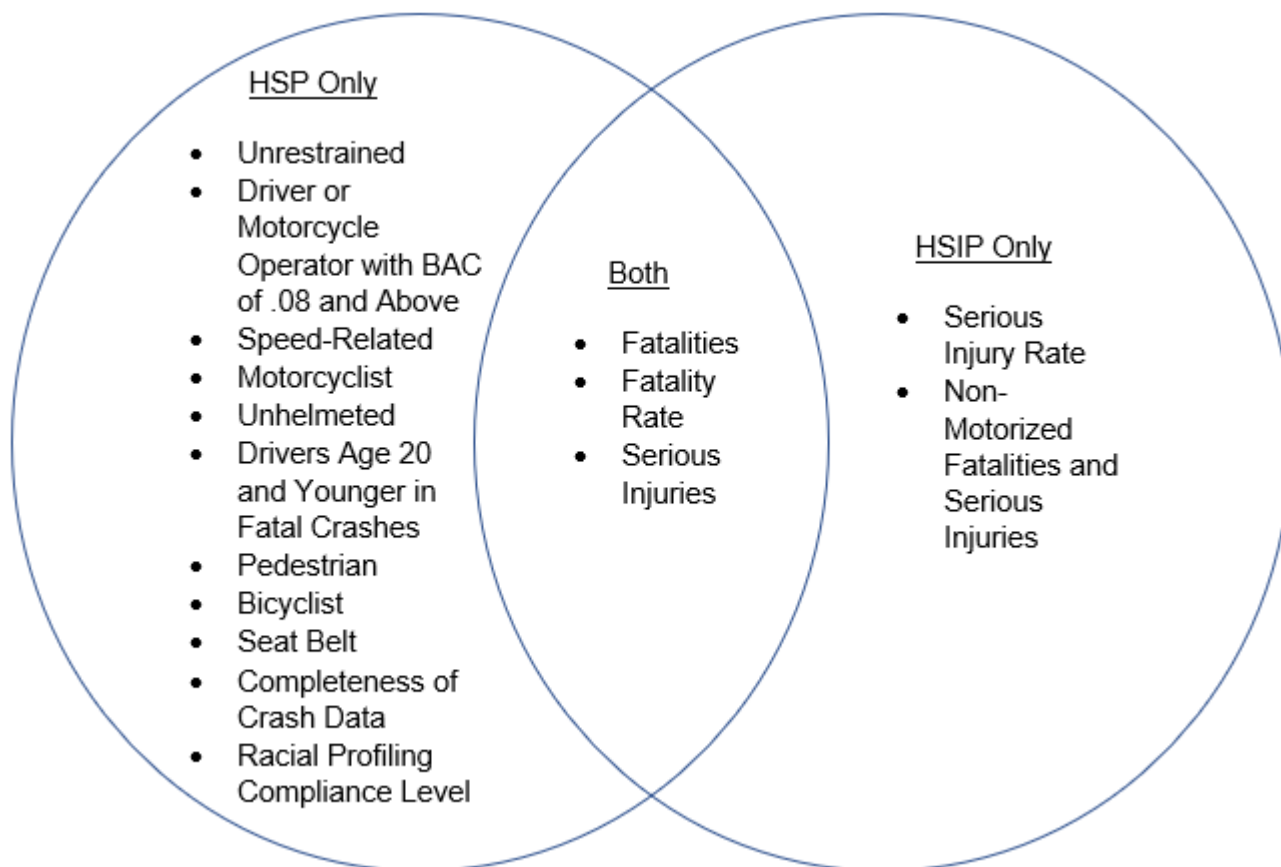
HSP Only

- Unrestrained
- Driver or Motorcycle Operator with BAC of .08 and Above
- Speed-Related
- Motorcyclist
- Unhelmeted
- Drivers Age 20 and Younger in Fatal Crashes
- Pedestrian
- Bicyclist
- Seat Belt
- Completeness of Crash Data
- Racial Profiling Compliance Level

Both

- Fatalities
- Fatality Rate
- Serious Injuries

HSIP Only

- Serious Injury Rate
- Non-Motorized Fatalities and Serious Injuries